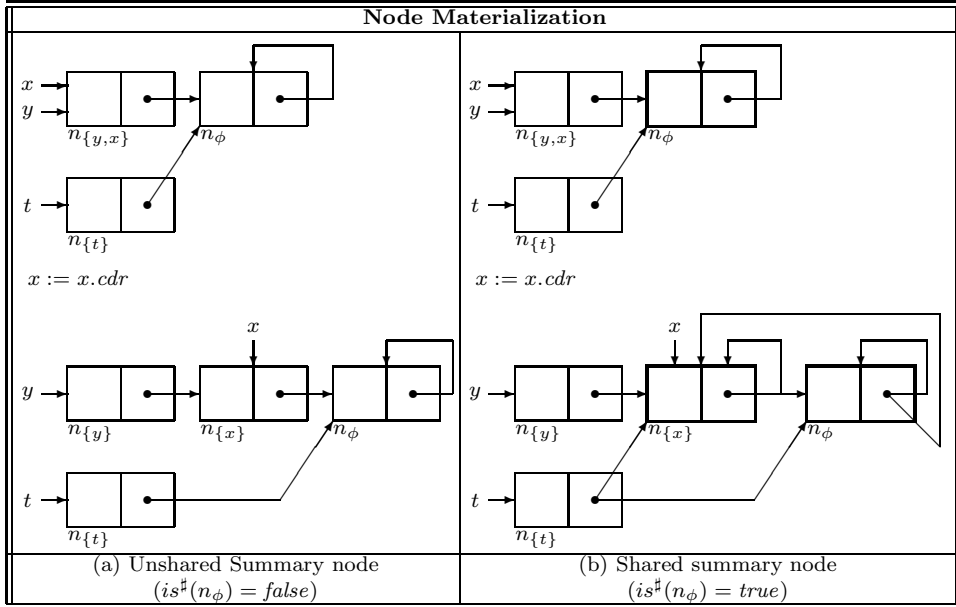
Node Materialization

$x$
$y$
$n_{\{y,x\}}$
$n_\phi$
$t$
$n_{\{t\}}$
$x := x.cdr$
$x$
$y$
$n_{\{y\}}$
$n_{\{x\}}$
$n_\phi$
$t$
$n_{\{t\}}$

(a) Unshared Summary node
$(is^\sharp(n_\phi) = false)$

$x$
$y$
$n_{\{y,x\}}$
$n_\phi$
$t$
$n_{\{t\}}$
$x := x.cdr$
$x$
$y$
$n_{\{y\}}$
$n_{\{x\}}$
$n_\phi$
$t$
$n_{\{t\}}$

(b) Shared summary node
$(is^\sharp(n_\phi) = true)$